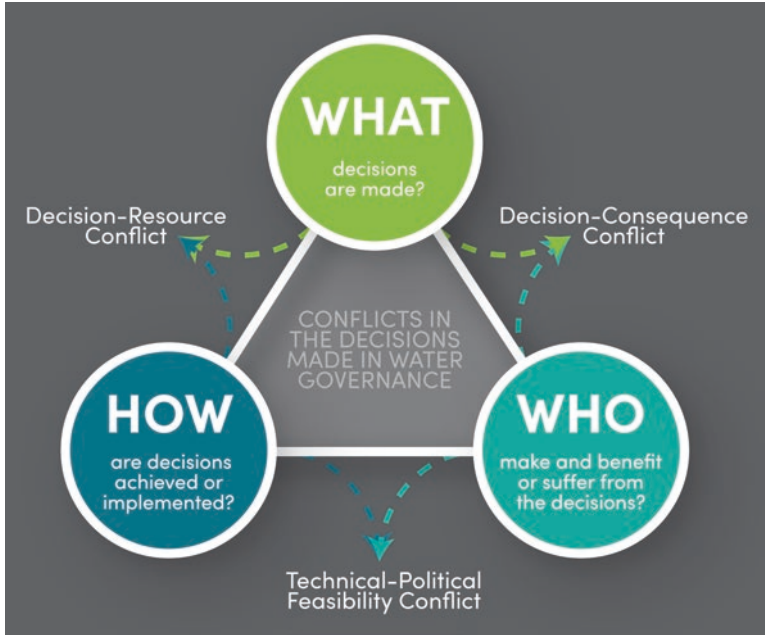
WHAT

decisions are made?

Decision-Resource Conflict

Decision-Consequence Conflict

CONFLICTS IN THE DECISIONS MADE IN WATER GOVERNANCE

HOW

are decisions achieved or implemented?

WHO

make and benefit or suffer from the decisions?

Technical-Political Feasibility Conflict